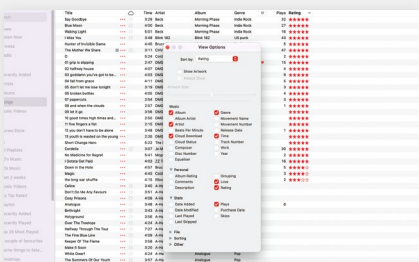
Title
Time
Artist
Album
Genre
Plays
Rating

Say Goodbye
Morning Phase
Indie Rock
Hell Yeah
Morning Phase
Indie Rock
Waking Light
Morning Phase
Indie Rock
Waiting Light
Blink 182
Indie Rock
I Miss You
Blink 182
Punk
Hunter of Invisible Game
The Mother We Share
D
Til giants
02 il plan slipping
04 hellboy house
05 goddamn you've got to be...
06 feel the green
05 don't let me lose tonight
08 broken bottles
07 papercuts
08 love of the ones
09 halfcrown
10 good times high times and...
11 home is tonight
12 you don't have to be alone
13 youth is wasted on the young
Small Change Hero
Candela
No Medicine for Regret
I Need Wrong
Storm in the Hole
Magic
Do you real with
Deliver
Don't Go for Any Factors
Crazy Circus
Analogue
Birthright
Personality
Over The Treetops
Halfway Through The Tour
The Fine Blue Line
Keeper Of The Flame
Skin And Bones
White Dwarf
Analogue
Indie Rock

View Options
Sort by: Rating
Show Artwork
Always Show
Music
Album
Album Artist
Artist
Beats Per Minute
Cloud Download
Cloud Status
Composer
Disc Number
Equaliser
Genre
Movement Name
Movement Number
Release Date
Time
Track Number
Work
Year
Personal
Album Rating
Comments
Description
Grouping
Love
Rating
Stats
Date Added
Date Modified
Last Played
Last Skipped
Plays
Purchase Date
Skips
File
Sorting
Other